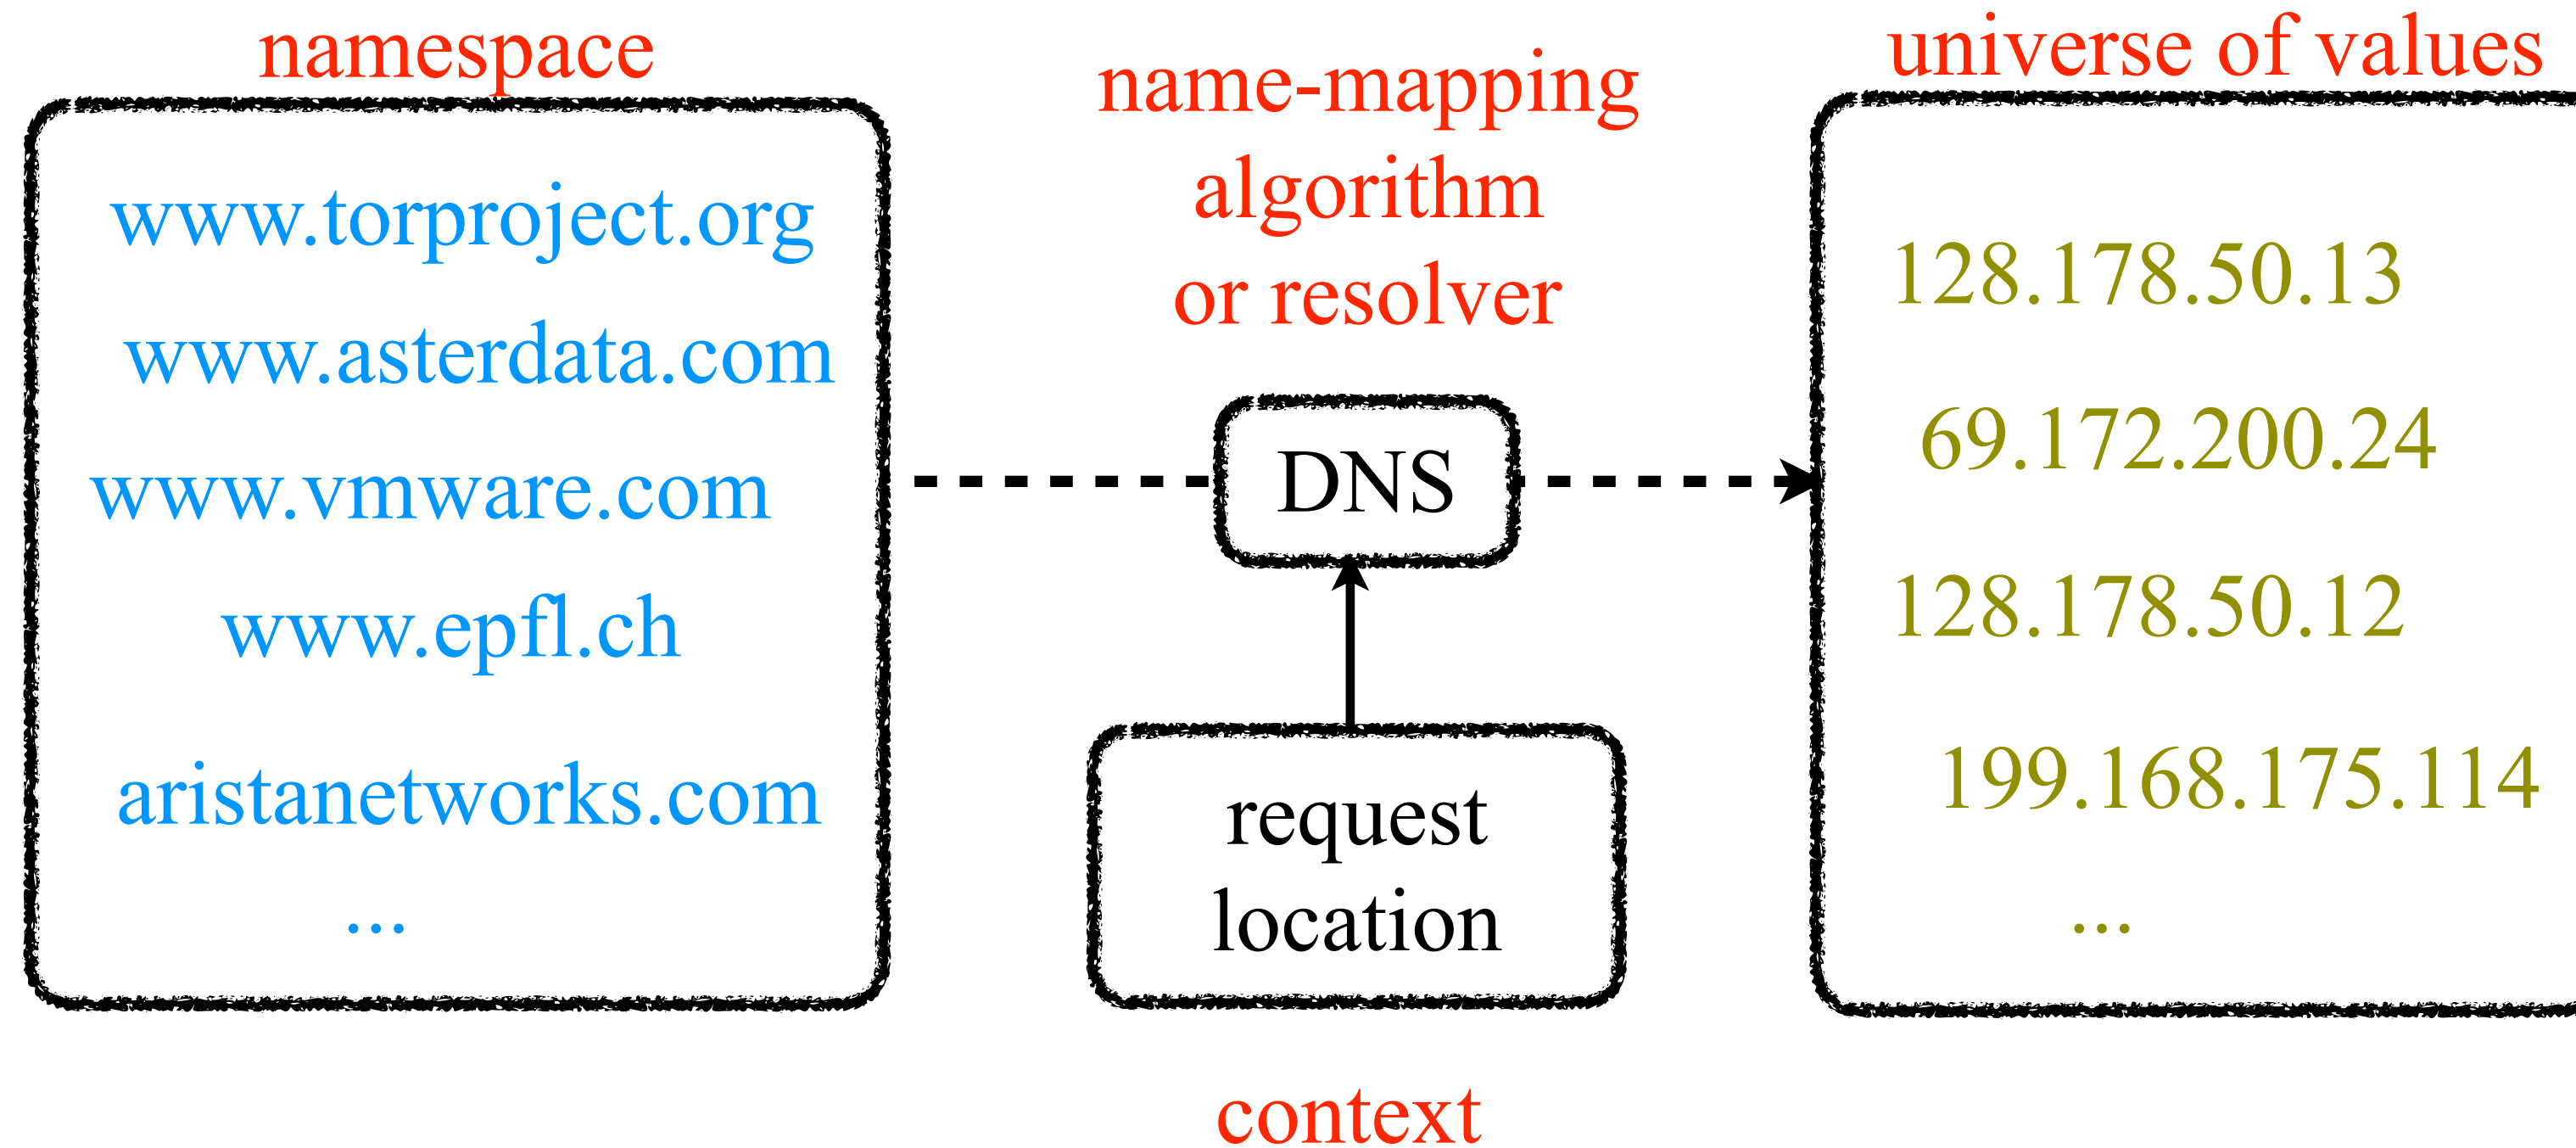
namespace

www.torproject.org
www.asterdata.com
www.vmware.com
www.epfl.ch
aristanetworks.com
...

name-mapping algorithm or resolver

DNS

request location

context

universe of values

128.178.50.13
69.172.200.24
128.178.50.12
199.168.175.114
...